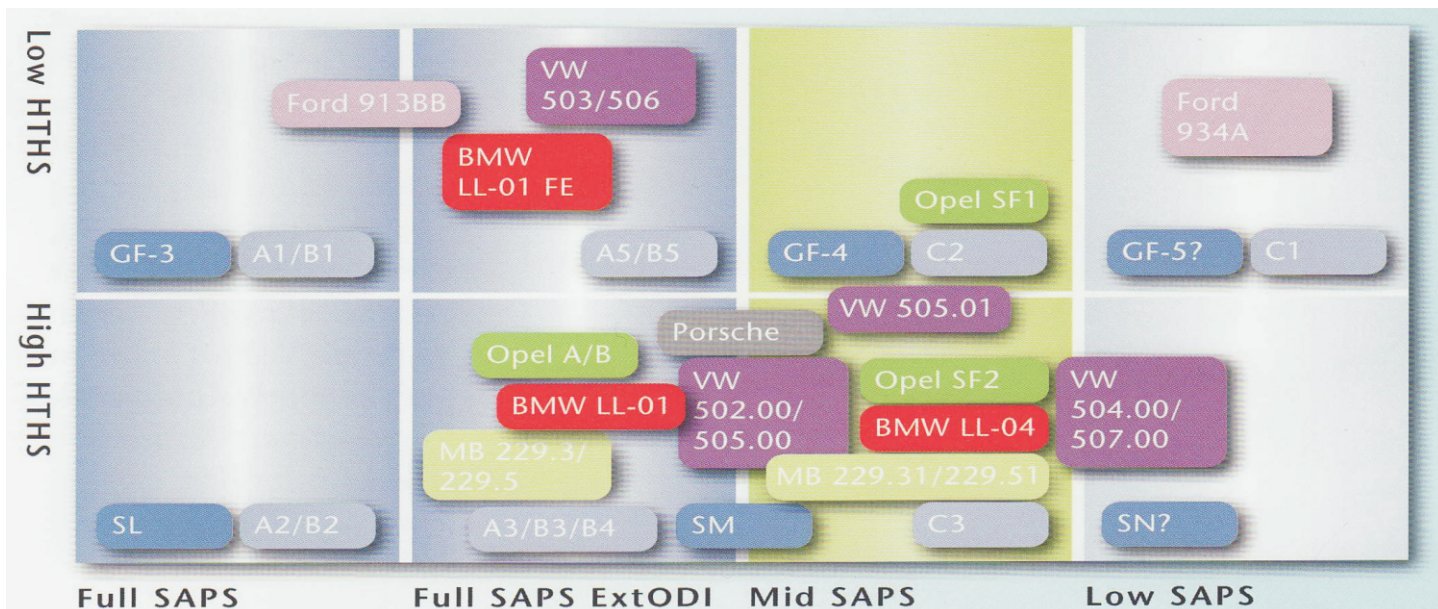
Low HTHS

High HTHS

Ford 913BB

VW 503/506

BMW LL-01 FE

GF-3

A1/B1

A5/B5

Opel SF1

GF-4

C2

Ford 934A

GF-5?

C1

VW 505.01

Porsche

Opel A/B

VW 502.00/ 505.00

Opel SF2

VW 504.00/ 507.00

BMW LL-01

BMW LL-04

MB 229.3/ 229.5

MB 229.31/229.51

SL

A2/B2

A3/B3/B4

SM

C3

SN?

Full SAPS

Full SAPS ExtODI

Mid SAPS

Low SAPS